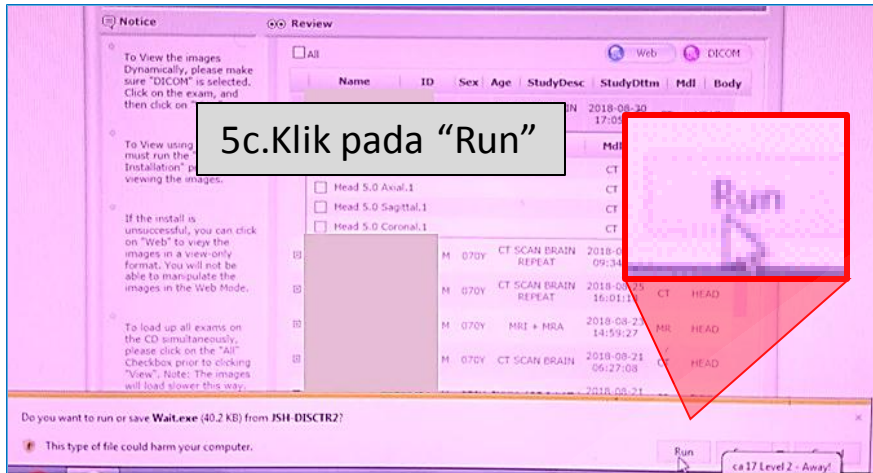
Notice

To View the images Dynamically, please make sure "DICOM" is selected. Click on the exam, and then click on "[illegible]

To View using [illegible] must run the "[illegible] Installation" p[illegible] viewing the images.

If the install is unsuccessful, you can click on "Web" to view the images in a view-only format. You will not be able to manipulate the images in the Web Mode.

To load up all exams on the CD simultaneously, please click on the "All" Checkbox prior to clicking "View". Note: The images will load slower this way.

Review

All

Web DICOM

| Name | ID | Sex | Age | StudyDesc | StudyDttm | Mdl | Body |
|---|---|---|---|---|---|---|---|
| | | | | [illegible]N | 2018-08-30 17:05 | | |
| | | | | | | Mdl | |
| Head 5.0 Axial.1 | | | | | | CT | |
| Head 5.0 Sagittal.1 | | | | | | CT | |
| Head 5.0 Coronal.1 | | | | | | CT | |
| | | M | 070Y | CT SCAN BRAIN REPEAT | 2018-0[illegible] 09:34 | | |
| | | M | 070Y | CT SCAN BRAIN REPEAT | 2018-08-25 16:01:1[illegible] | CT | HEAD |
| | | M | 070Y | MRI + MRA | 2018-08-23 14:59:27 | MR | HEAD |
| | | M | 070Y | CT SCAN BRAIN | 2018-08-21 06:27:08 | CT | HEAD |
| | | | | | 2018-08-21 | | |

5c.Klik pada "Run"

Run

Do you want to run or save Wait.exe (40.2 KB) from JSH-DISCTR2?

This type of file could harm your computer.

Run

ca 17 Level 2 - Away!